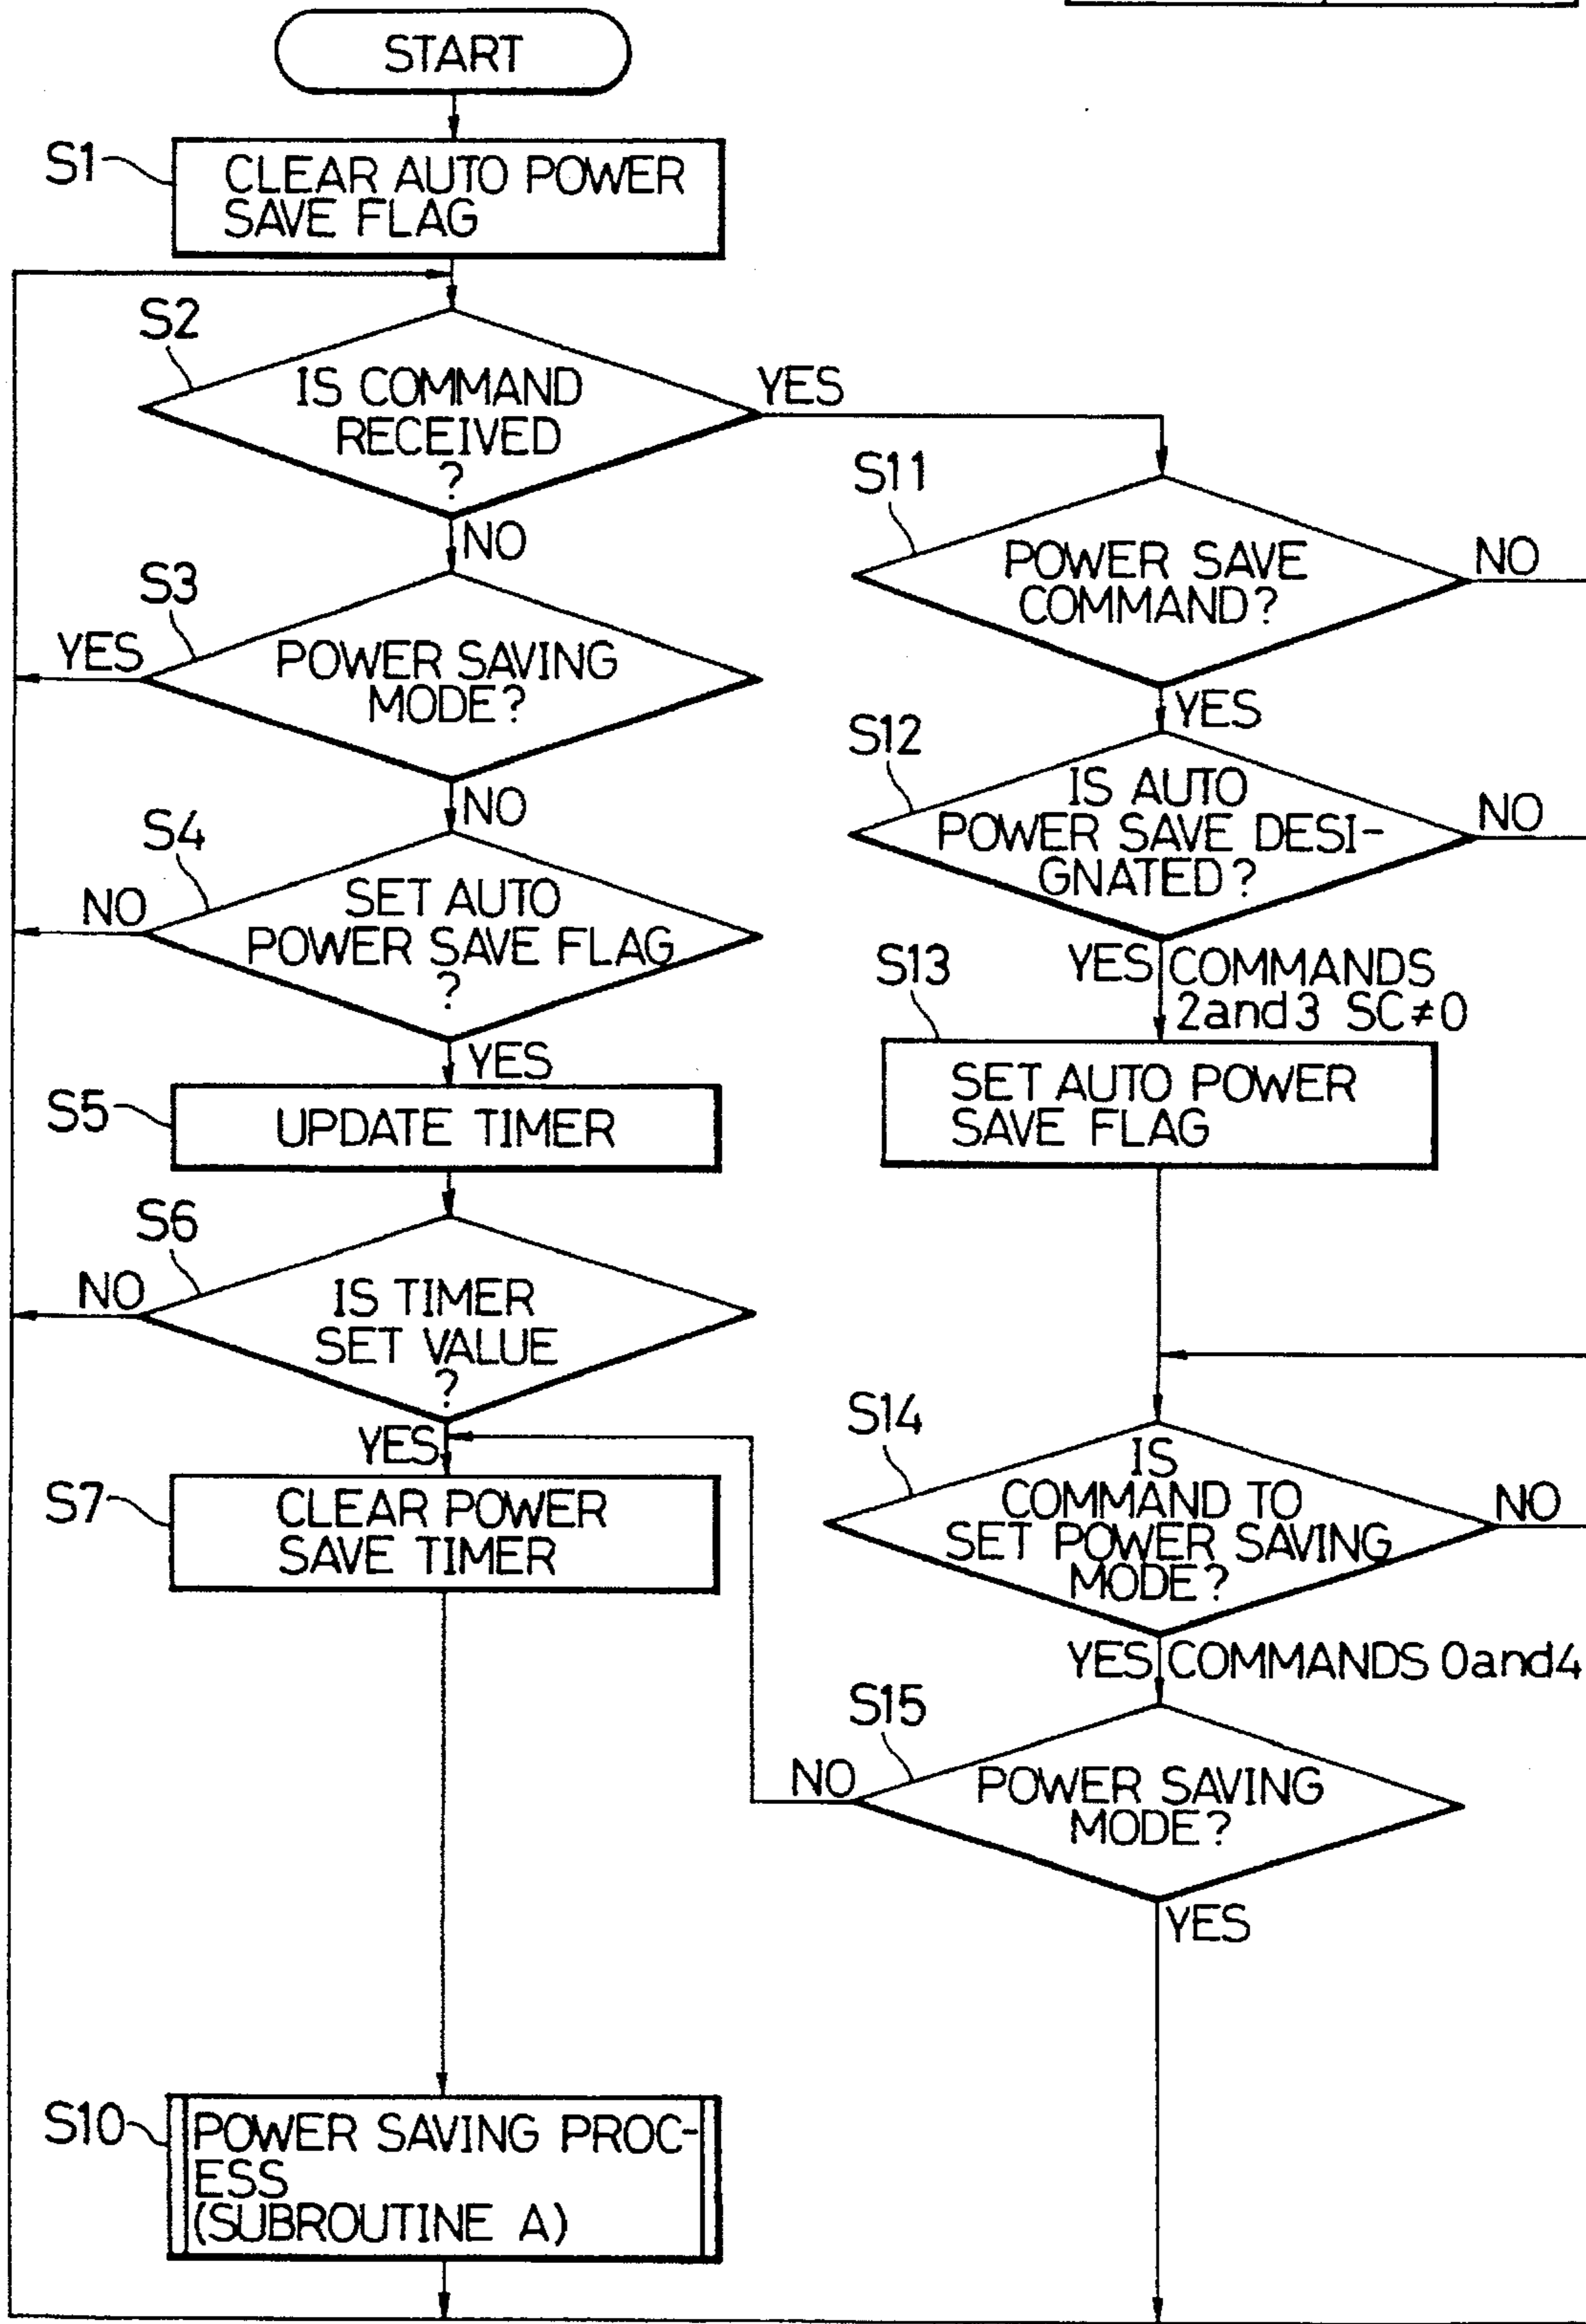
START

S1 CLEAR AUTO POWER SAVE FLAG

S2 IS COMMAND RECEIVED ?

YES

NO

S3 POWER SAVING MODE?

YES

NO

S4 SET AUTO POWER SAVE FLAG ?

NO

YES

S5 UPDATE TIMER

S6 IS TIMER SET VALUE ?

NO

YES

S7 CLEAR POWER SAVE TIMER

S10 POWER SAVING PROCESS (SUBROUTINE A)

S11 POWER SAVE COMMAND?

NO

YES

S12 IS AUTO POWER SAVE DESIGNATED?

NO

YES COMMANDS 2and3 SC≠0

S13 SET AUTO POWER SAVE FLAG

S14 IS COMMAND TO SET POWER SAVING MODE?

NO

YES COMMANDS 0and4

S15 POWER SAVING MODE?

NO

YES